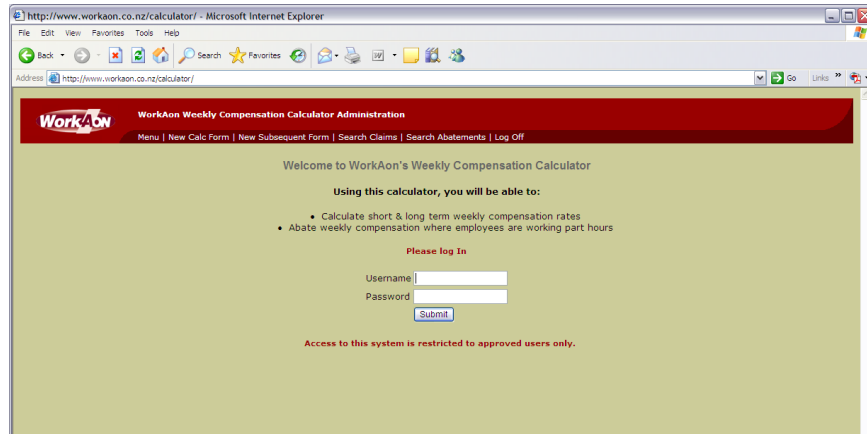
http://www.workaon.co.nz/calculator/ - Microsoft Internet Explorer

File Edit View Favorites Tools Help

Back Search Favorites

Address http://www.workaon.co.nz/calculator/ Go Links »

WorkAon

WorkAon Weekly Compensation Calculator Administration

Menu | New Calc Form | New Subsequent Form | Search Claims | Search Abatements | Log Off

Welcome to WorkAon's Weekly Compensation Calculator

Using this calculator, you will be able to:

• Calculate short & long term weekly compensation rates
• Abate weekly compensation where employees are working part hours

Please log In

Username

Password

Submit

Access to this system is restricted to approved users only.